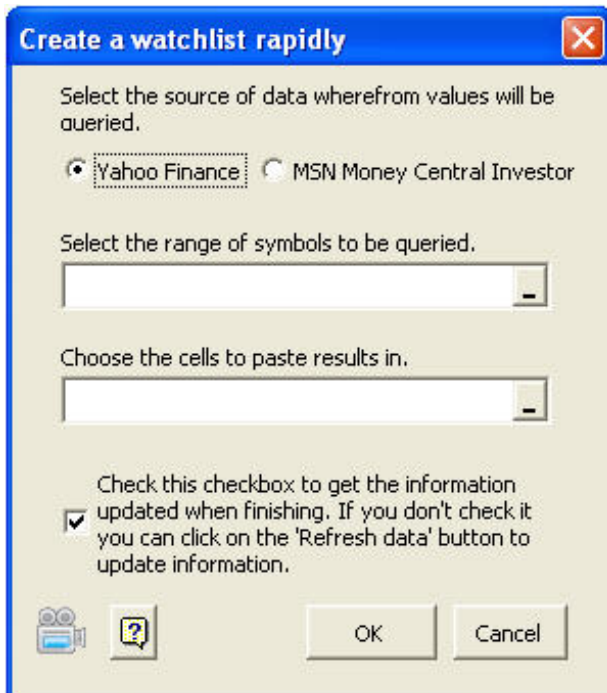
Create a watchlist rapidly

Select the source of data wherefrom values will be queried.

Yahoo Finance

MSN Money Central Investor

Select the range of symbols to be queried.

Choose the cells to paste results in.

Check this checkbox to get the information updated when finishing. If you don't check it you can click on the 'Refresh data' button to update information.

?

OK

Cancel